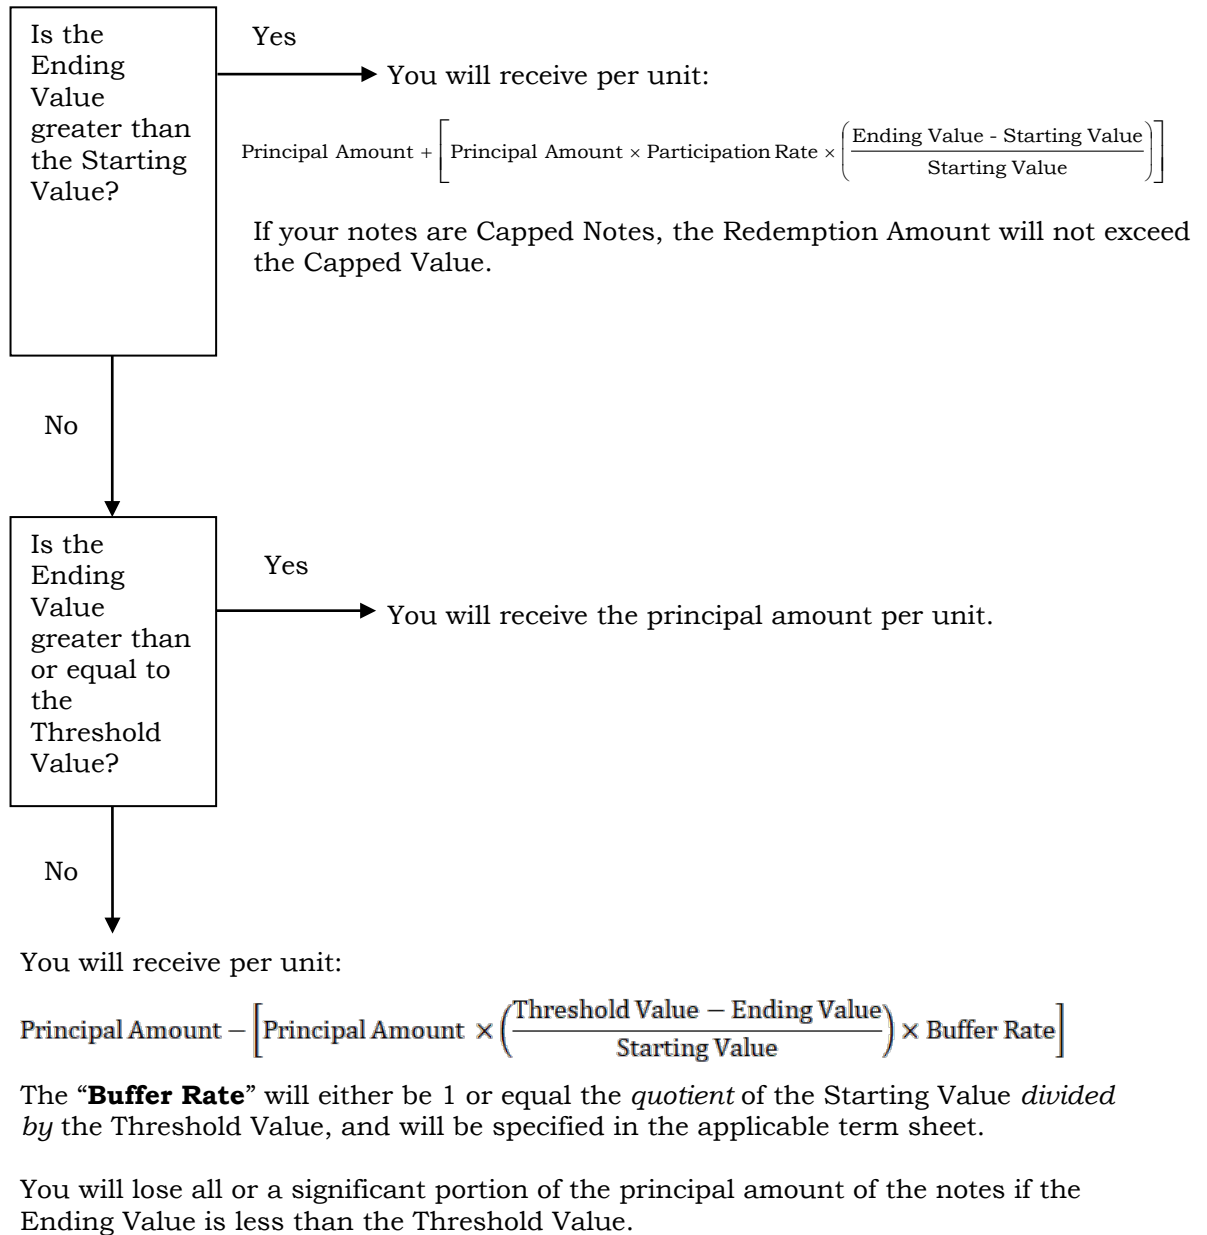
Is the Ending Value greater than the Starting Value?

Yes

You will receive per unit:

$\text{Principal Amount} + \left[\text{Principal Amount} \times \text{Participation Rate} \times \left(\frac{\text{Ending Value - Starting Value}}{\text{Starting Value}}\right)\right]$

If your notes are Capped Notes, the Redemption Amount will not exceed the Capped Value.

No

Is the Ending Value greater than or equal to the Threshold Value?

Yes

You will receive the principal amount per unit.

No

You will receive per unit:

$\text{Principal Amount} - \left[\text{Principal Amount} \times \left(\frac{\text{Threshold Value} - \text{Ending Value}}{\text{Starting Value}}\right) \times \text{Buffer Rate}\right]$

The "**Buffer Rate**" will either be 1 or equal the *quotient* of the Starting Value *divided by* the Threshold Value, and will be specified in the applicable term sheet.

You will lose all or a significant portion of the principal amount of the notes if the Ending Value is less than the Threshold Value.